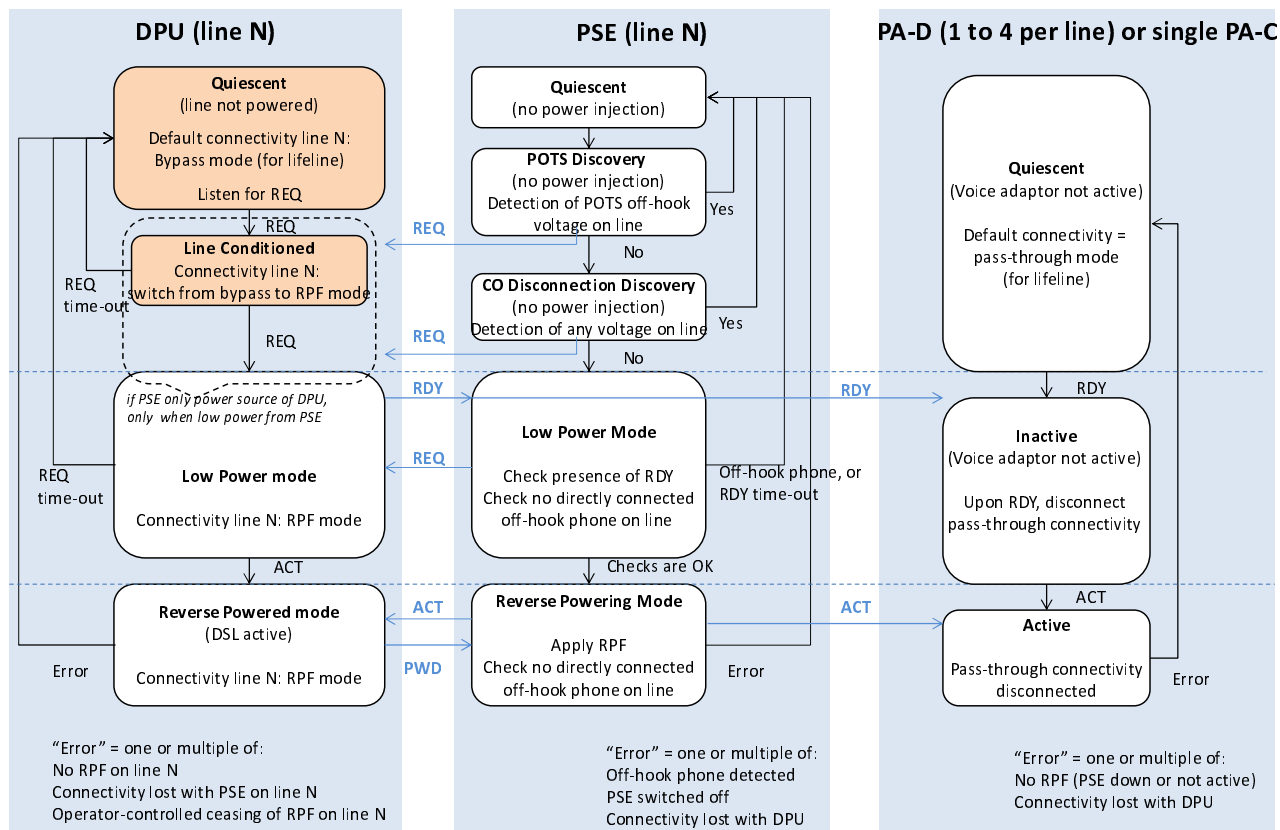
DPU (line N)

PSE (line N)

PA-D (1 to 4 per line) or single PA-C

Quiescent
(line not powered)
Default connectivity line N:
Bypass mode (for lifeline)
Listen for REQ

REQ

Line Conditioned
Connectivity line N:
switch from bypass to RPF mode

REQ
time-out

REQ

if PSE only power source of DPU, only when low power from PSE

Low Power mode
Connectivity line N: RPF mode

REQ
time-out

ACT

Reverse Powered mode
(DSL active)
Connectivity line N: RPF mode

Error

"Error" = one or multiple of:
No RPF on line N
Connectivity lost with PSE on line N
Operator-controlled ceasing of RPF on line N

REQ

REQ

RDY

REQ

ACT

PWD

Quiescent
(no power injection)

POTS Discovery
(no power injection)
Detection of POTS off-hook voltage on line

Yes

No

CO Disconnection Discovery
(no power injection)
Detection of any voltage on line

Yes

No

Low Power Mode
Check presence of RDY
Check no directly connected off-hook phone on line

Off-hook phone, or
RDY time-out

Checks are OK

Reverse Powering Mode
Apply RPF
Check no directly connected off-hook phone on line

Error

"Error" = one or multiple of:
Off-hook phone detected
PSE switched off
Connectivity lost with DPU

RDY

ACT

Quiescent
(Voice adaptor not active)
Default connectivity = pass-through mode
(for lifeline)

RDY

Inactive
(Voice adaptor not active)
Upon RDY, disconnect pass-through connectivity

ACT

Active
Pass-through connectivity disconnected

Error

"Error" = one or multiple of:
No RPF (PSE down or not active)
Connectivity lost with DPU